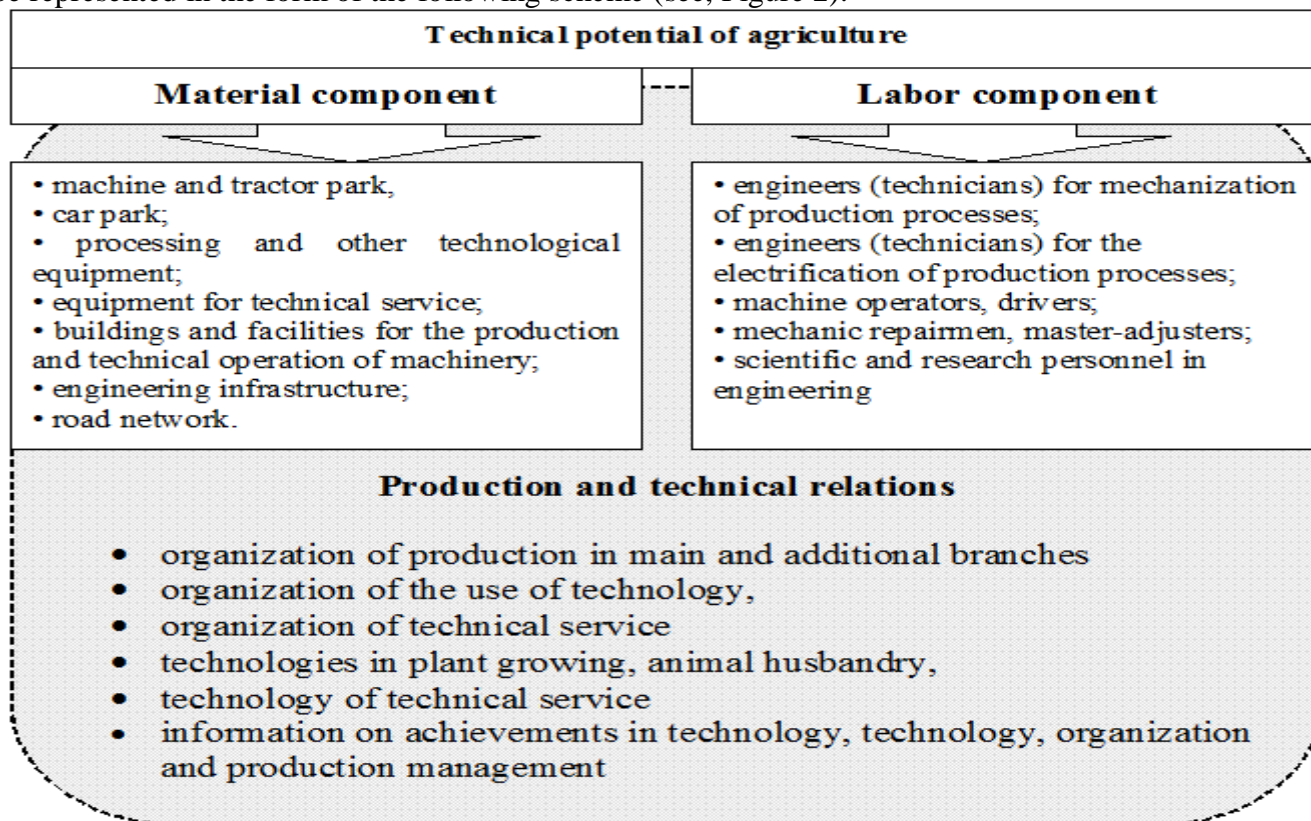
be represented in the form of the following scheme (see, Figure 2).

Technical potential of agriculture

Material component

Labor component

• machine and tractor park,
• car park;
• processing and other technological equipment;
• equipment for technical service;
• buildings and facilities for the production and technical operation of machinery;
• engineering infrastructure;
• road network.

• engineers (technicians) for mechanization of production processes;
• engineers (technicians) for the electrification of production processes;
• machine operators, drivers;
• mechanic repairmen, master-adjusters;
• scientific and research personnel in engineering

Production and technical relations

• organization of production in main and additional branches
• organization of the use of technology,
• organization of technical service
• technologies in plant growing, animal husbandry,
• technology of technical service
• information on achievements in technology, technology, organization and production management